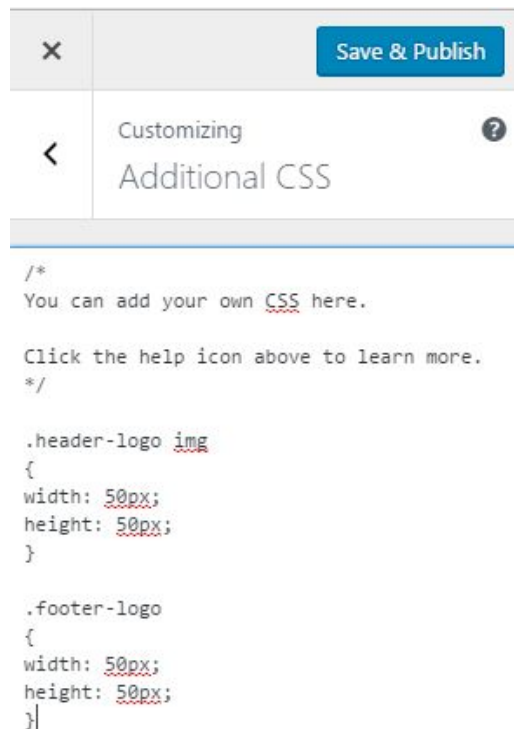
×

Save & Publish

<

Customizing

Additional CSS

?

/*
You can add your own CSS here.

Click the help icon above to learn more.
*/

.header-logo img
{
width: 50px;
height: 50px;
}

.footer-logo
{
width: 50px;
height: 50px;
}